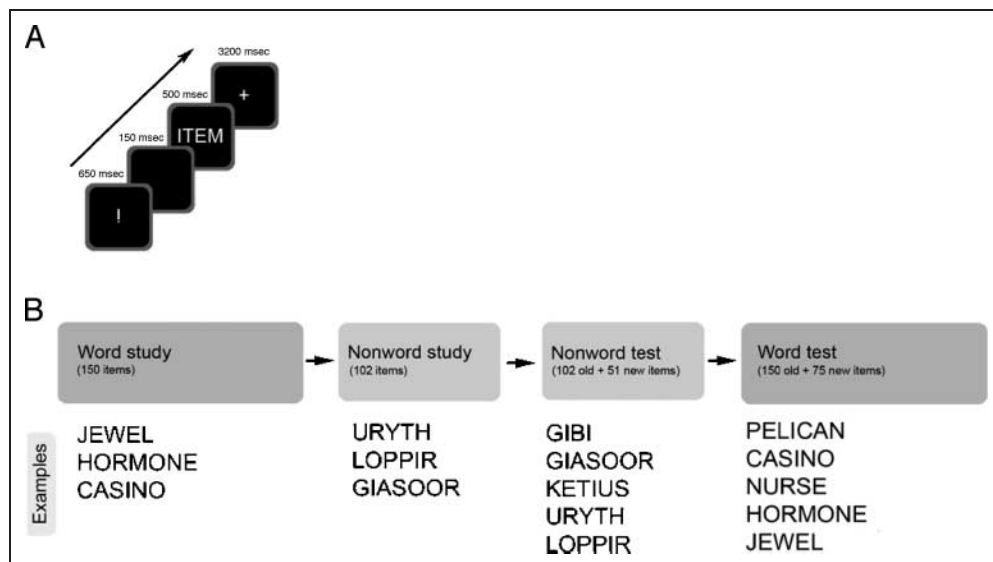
A

3200 msec

500 msec

+

150 msec

ITEM

650 msec

!

B

Word study
(150 items)

Nonword study
(102 items)

Nonword test
(102 old + 51 new items)

Word test
(150 old + 75 new items)

Examples

JEWEL
HORMONE
CASINO

URYTH
LOPPIR
GIASOOR

GIBI
GIASOOR
KETIUS
URYTH
LOPPIR

PELICAN
CASINO
NURSE
HORMONE
JEWEL